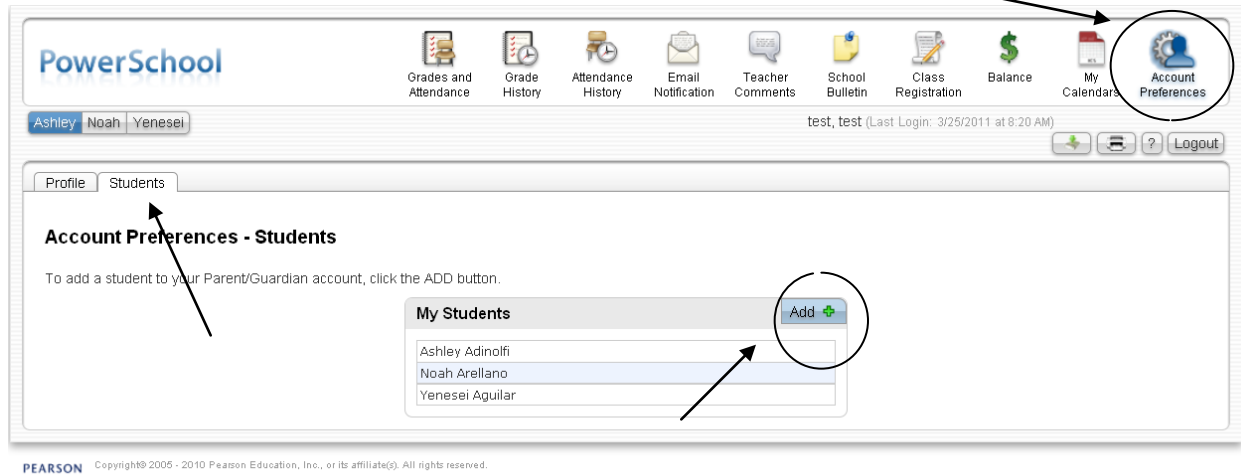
PowerSchool

Grades and Attendance
Grade History
Attendance History
Email Notification
Teacher Comments
School Bulletin
Class Registration
$
Balance
My Calendars
Account Preferences

Ashley Noah Yenesei

test, test (Last Login: 3/25/2011 at 8:20 AM)

? Logout

Profile Students

Account Preferences - Students

To add a student to your Parent/Guardian account, click the ADD button.

My Students
Add

| Ashley Adinolfi |
|---|
| Noah Arellano |
| Yenesei Aguilar |

PEARSON Copyright© 2005 - 2010 Pearson Education, Inc., or its affiliate(s). All rights reserved.